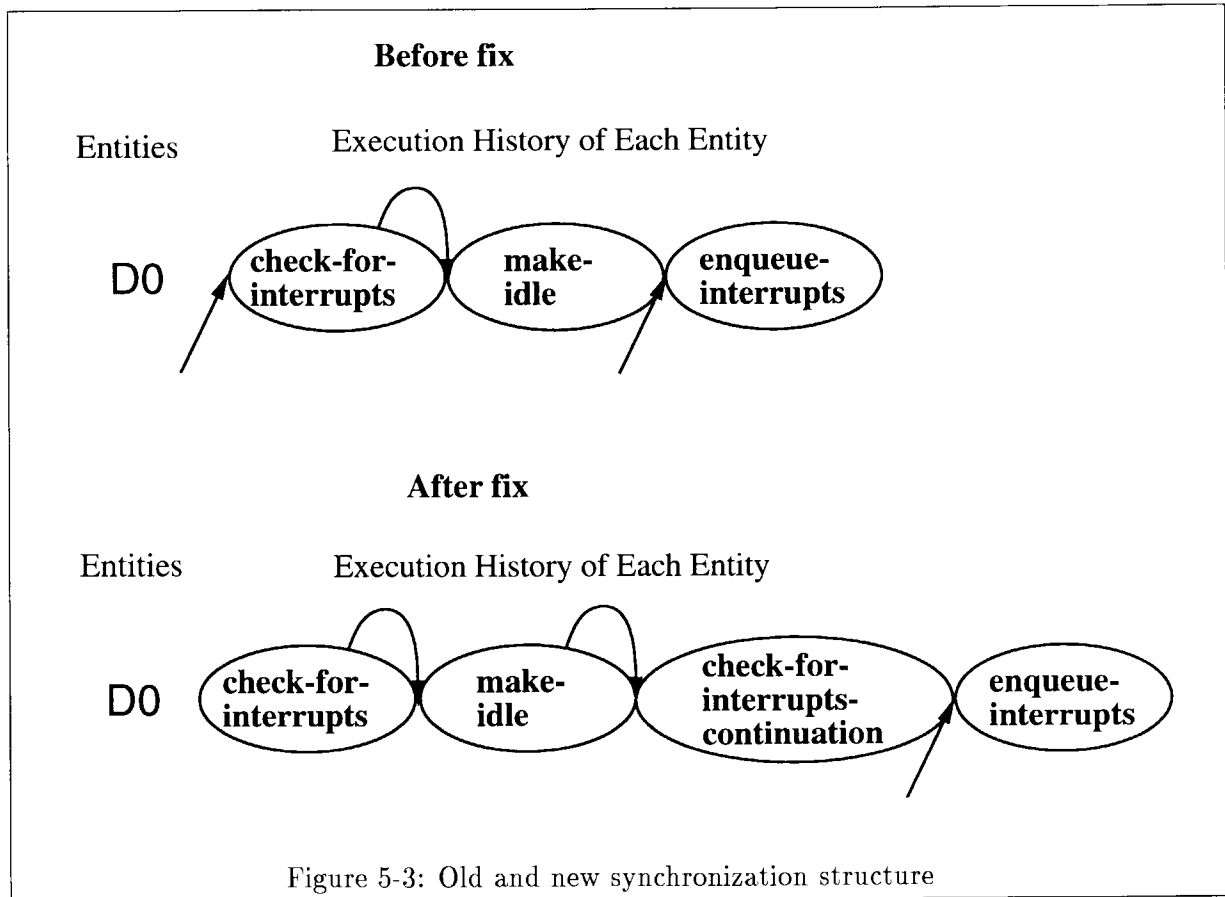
Before fix

Entities

Execution History of Each Entity

D0

check-for-interrupts

make-idle

enqueue-interrupts

After fix

Entities

Execution History of Each Entity

D0

check-for-interrupts

make-idle

check-for-interrupts-continuation

enqueue-interrupts

Figure 5-3: Old and new synchronization structure